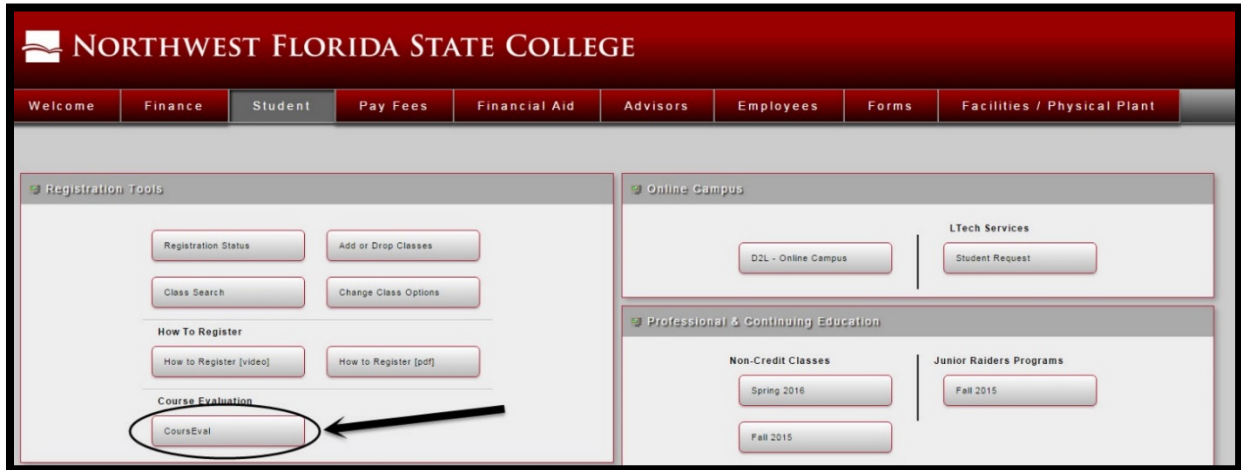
NORTHWEST FLORIDA STATE COLLEGE

Welcome Finance Student Pay Fees Financial Aid Advisors Employees Forms Facilities / Physical Plant

Registration Tools

Registration Status
Add or Drop Classes
Class Search
Change Class Options

How To Register
How to Register [video]
How to Register [pdf]

Course Evaluation
CoursEval

Online Campus

D2L - Online Campus

LTech Services
Student Request

Professional & Continuing Education

Non-Credit Classes
Spring 2016
Fall 2015

Junior Raiders Programs
Fall 2015